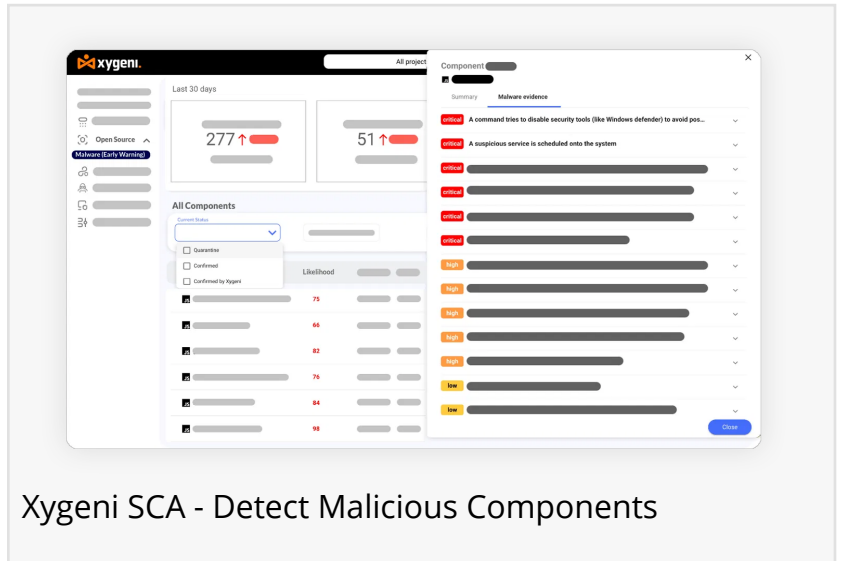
xygeni.

All project

Last 30 days

277

51

Open Source

Malware (Early Warning)

All Components

Current Status

Quarantine

Confirmed

Confirmed by Xygeni

Likelihood

75

66

82

76

84

98

Component

Summary

Malware evidence

critical A command tries to disable security tools (like Windows defender) to avoid pos...

critical A suspicious service is scheduled onto the system

critical

critical

critical

critical

high

high

high

high

high

low

low

Close

Xygeni SCA - Detect Malicious Components